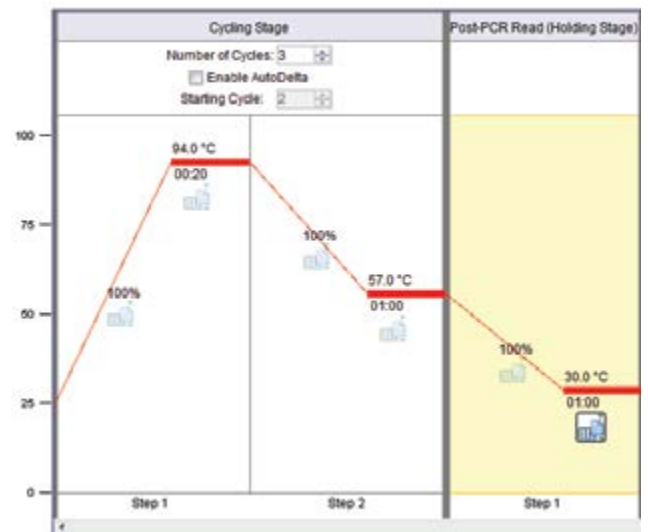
Cycling Stage

Post-PCR Read (Holding Stage)

Number of Cycles: 3

Enable AutoDelta

Starting Cycle: 2

100

75

50

25

0

94.0 °C
00:20

100%

100%

57.0 °C
01:00

100%

30.0 °C
01:00

Step 1

Step 2

Step 1